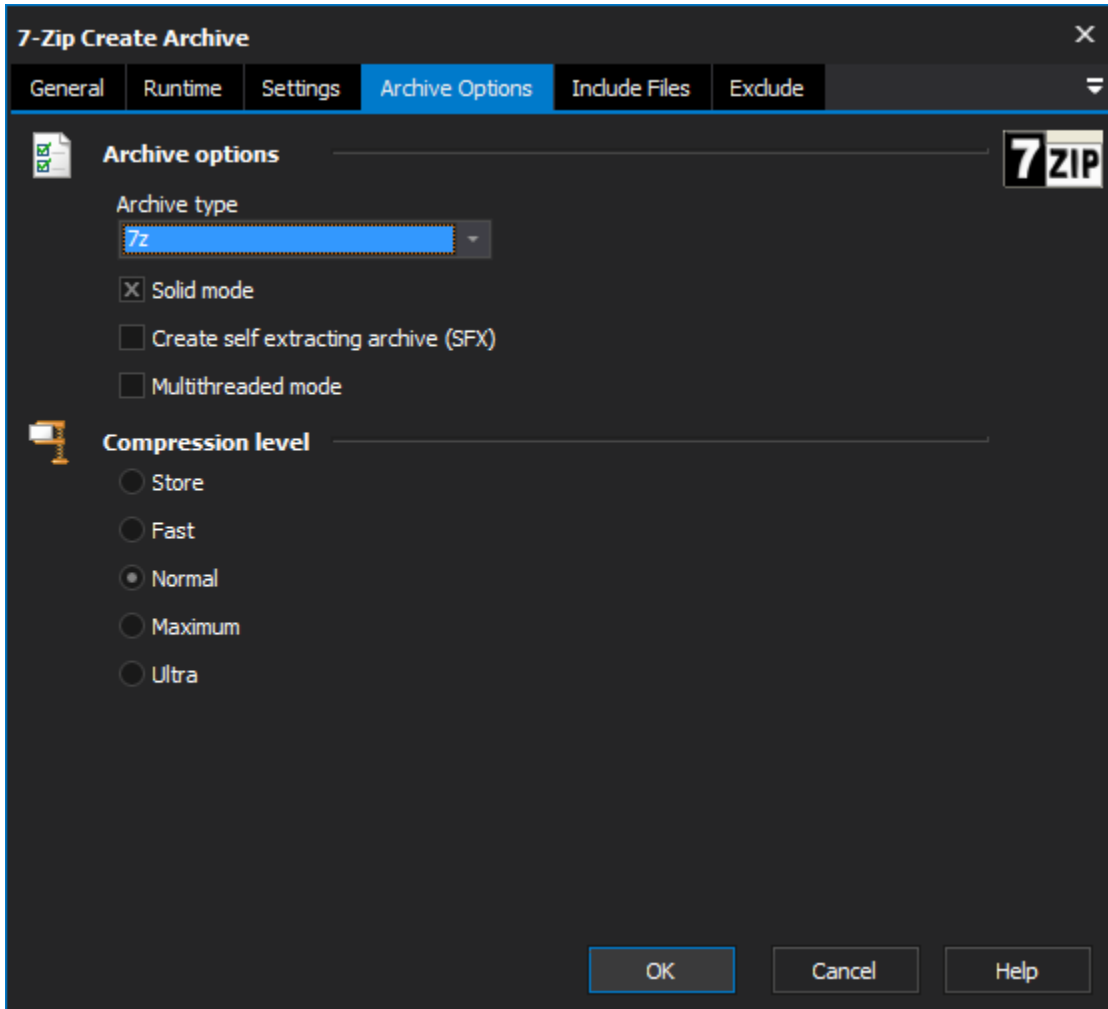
7-Zip Create Archive

General | Runtime | Settings | Archive Options | Include Files | Exclude

Archive options

7ZIP

Archive type

7z

☒ Solid mode

☐ Create self extracting archive (SFX)

☐ Multithreaded mode

Compression level

Store

Fast

Normal

Maximum

Ultra

OK

Cancel

Help